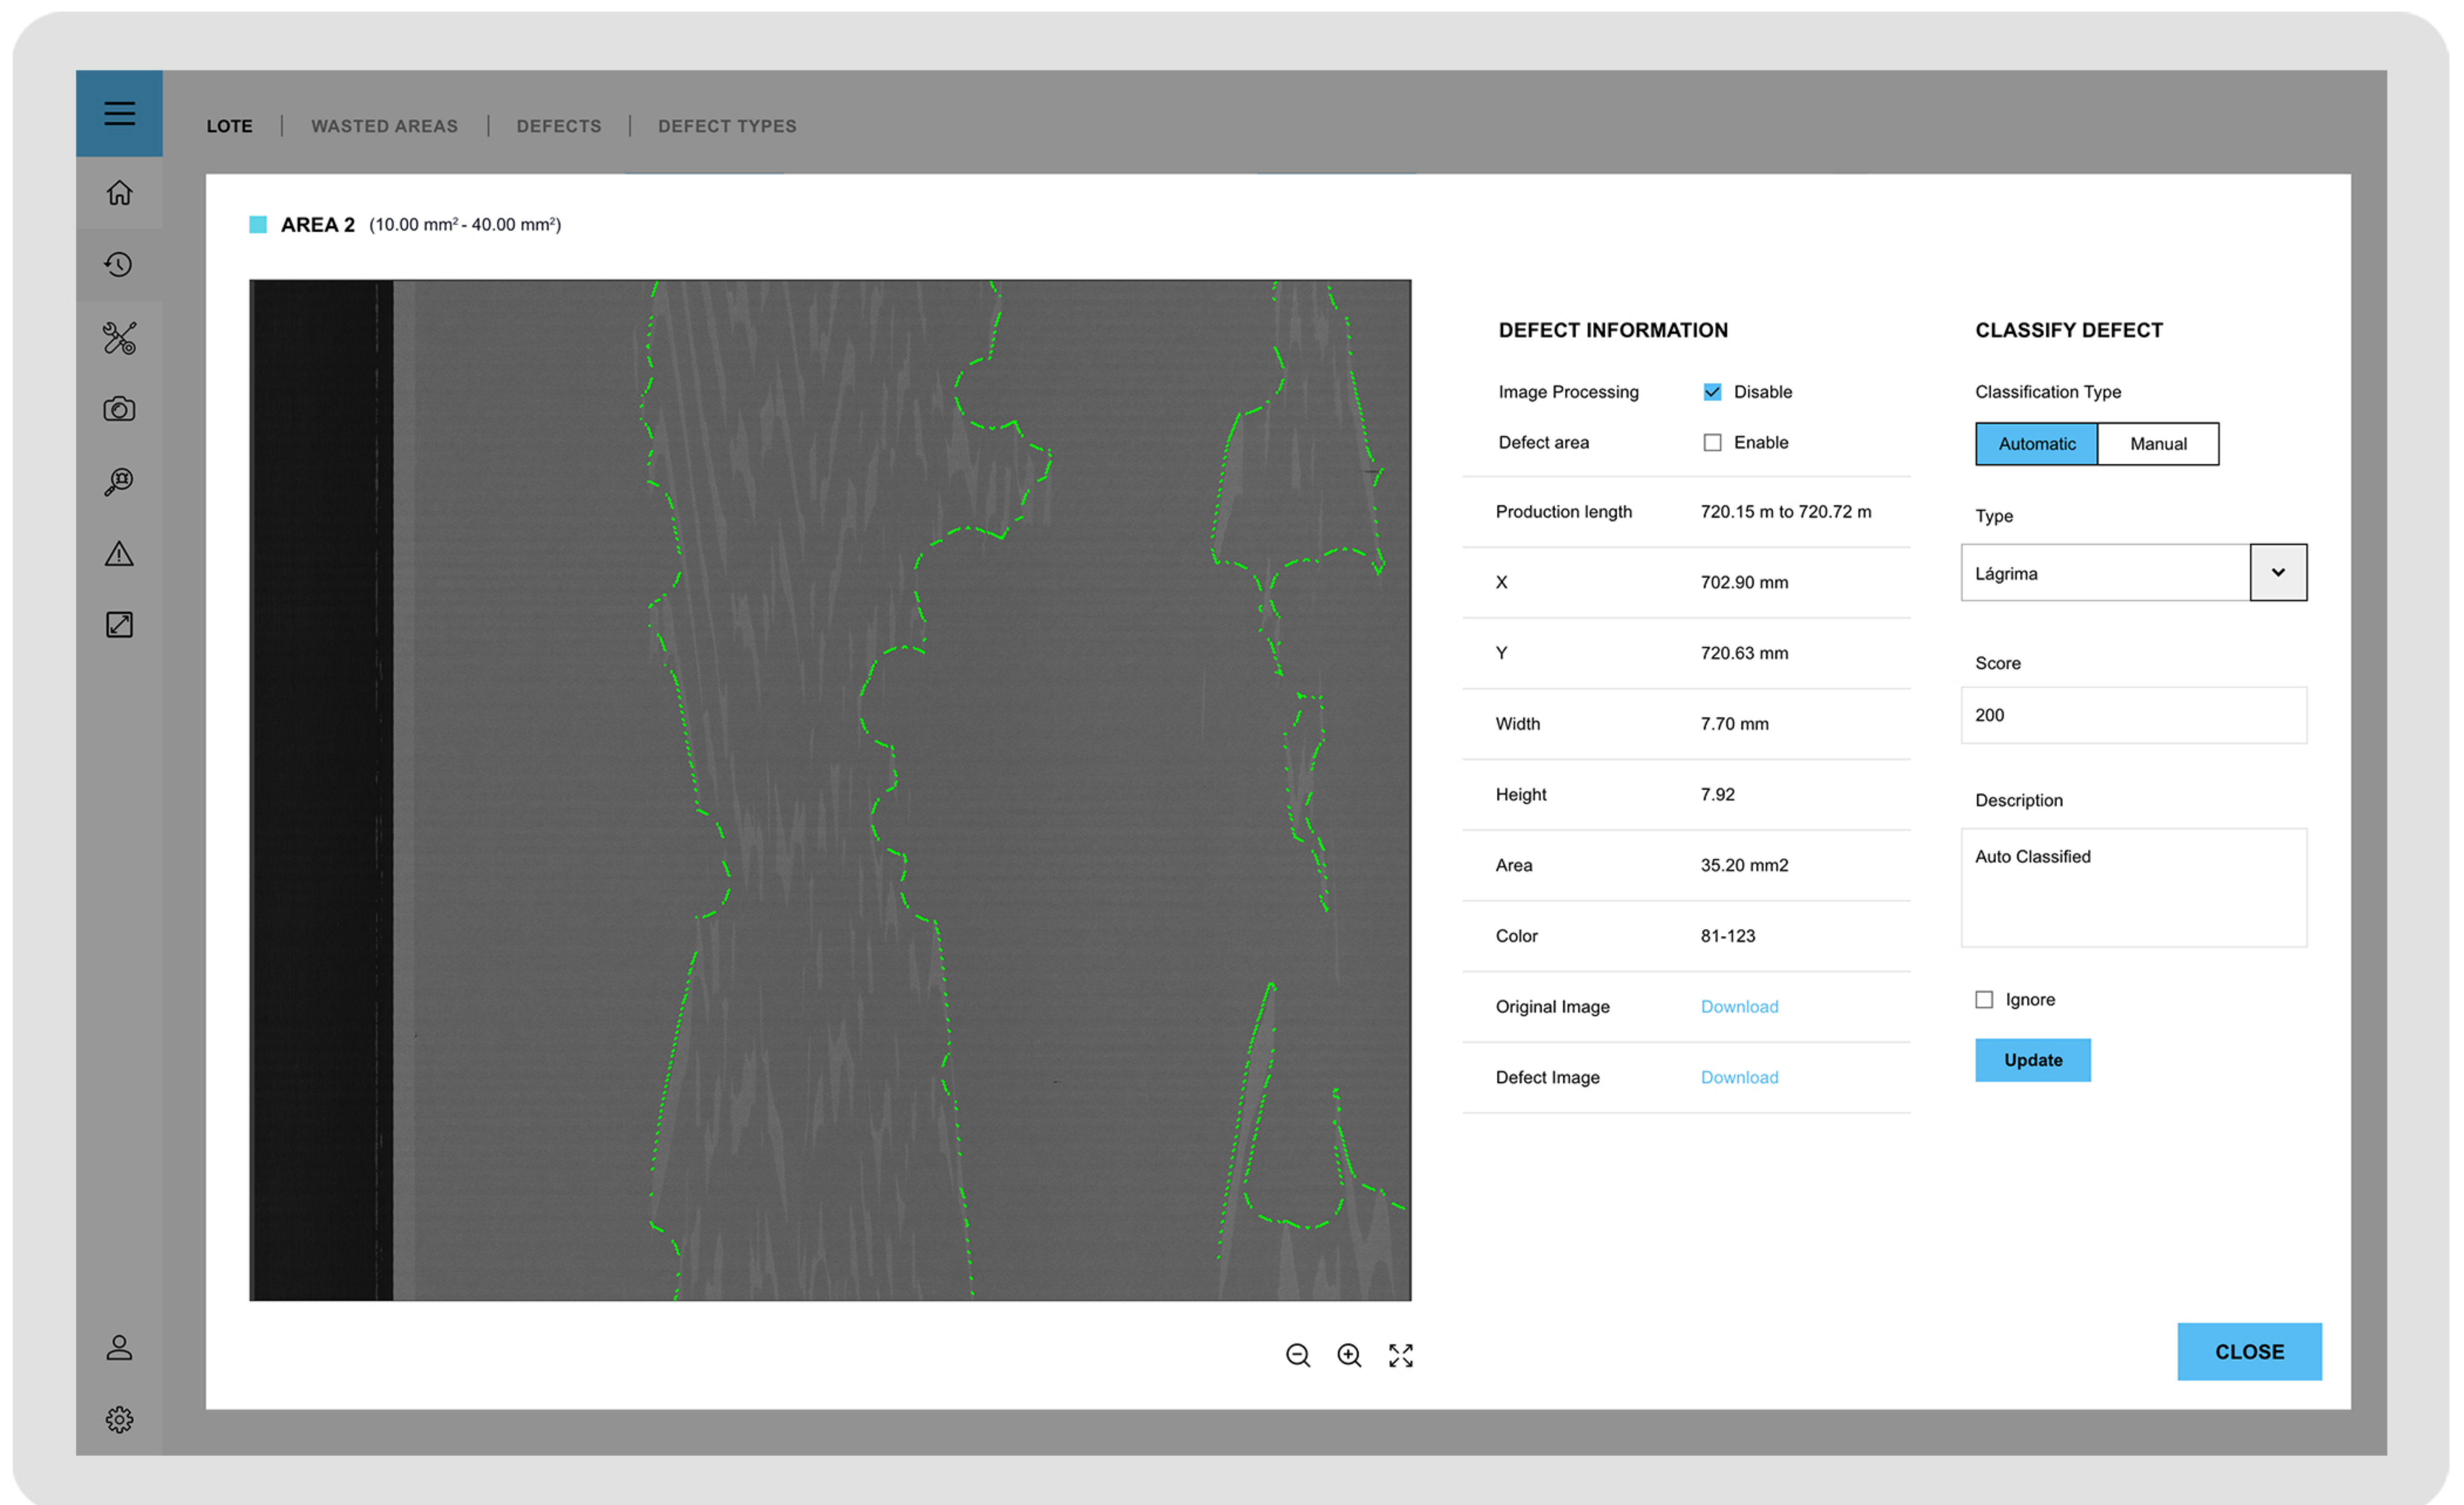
LOTE | WASTED AREAS | DEFECTS | DEFECT TYPES

AREA 2 (10.00 mm² - 40.00 mm²)

DEFECT INFORMATION

| | |
|---|---|
| Image Processing | Disable |
| Defect area | Enable |
| Production length | 720.15 m to 720.72 m |
| X | 702.90 mm |
| Y | 720.63 mm |
| Width | 7.70 mm |
| Height | 7.92 |
| Area | 35.20 mm2 |
| Color | 81-123 |
| Original Image | Download |
| Defect Image | Download |

CLASSIFY DEFECT

Classification Type

Automatic Manual

Type

Lágrima

Score

200

Description

Auto Classified

Ignore

Update

CLOSE